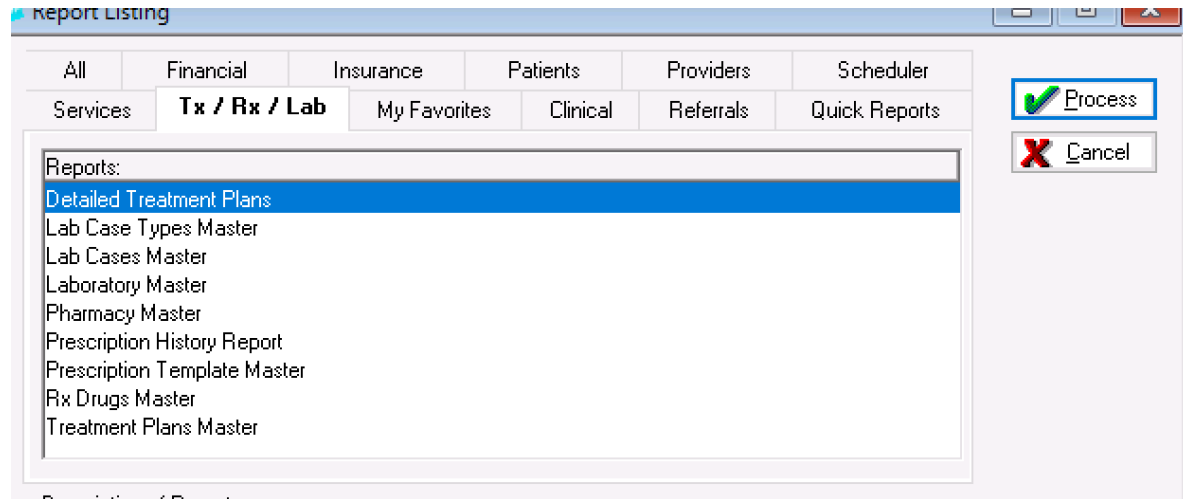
Report Listing

All | Financial | Insurance | Patients | Providers | Scheduler
Services | Tx / Rx / Lab | My Favorites | Clinical | Referrals | Quick Reports

Process
Cancel

Reports:
Detailed Treatment Plans
Lab Case Types Master
Lab Cases Master
Laboratory Master
Pharmacy Master
Prescription History Report
Prescription Template Master
Rx Drugs Master
Treatment Plans Master

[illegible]